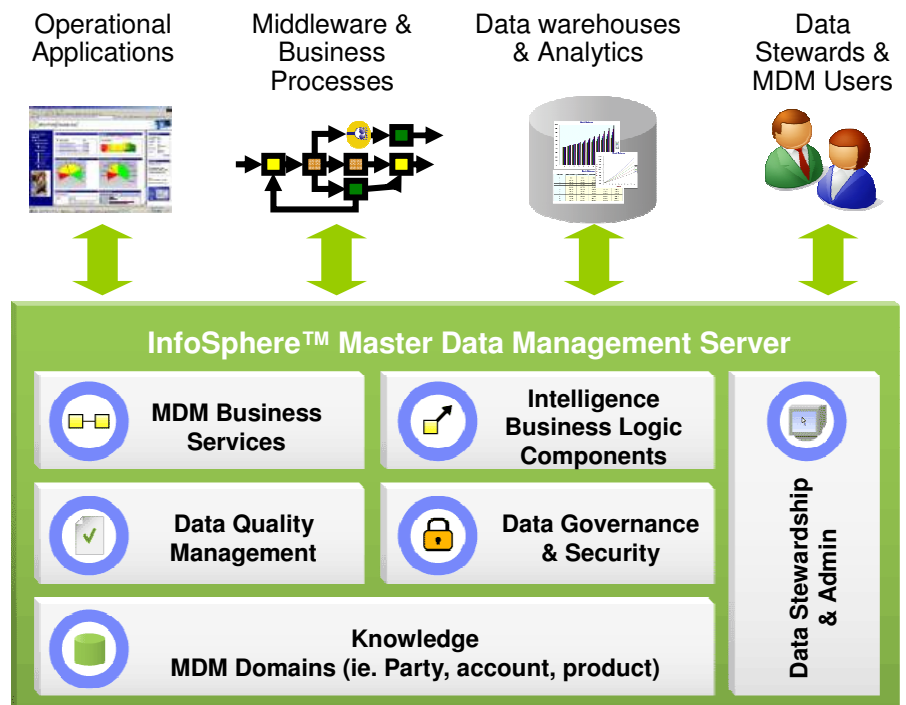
Operational Applications

Middleware & Business Processes

Data warehouses & Analytics

Data Stewards & MDM Users

InfoSphere™ Master Data Management Server

MDM Business Services

Intelligence Business Logic Components

Data Quality Management

Data Governance & Security

Knowledge
MDM Domains (ie. Party, account, product)

Data Stewardship & Admin